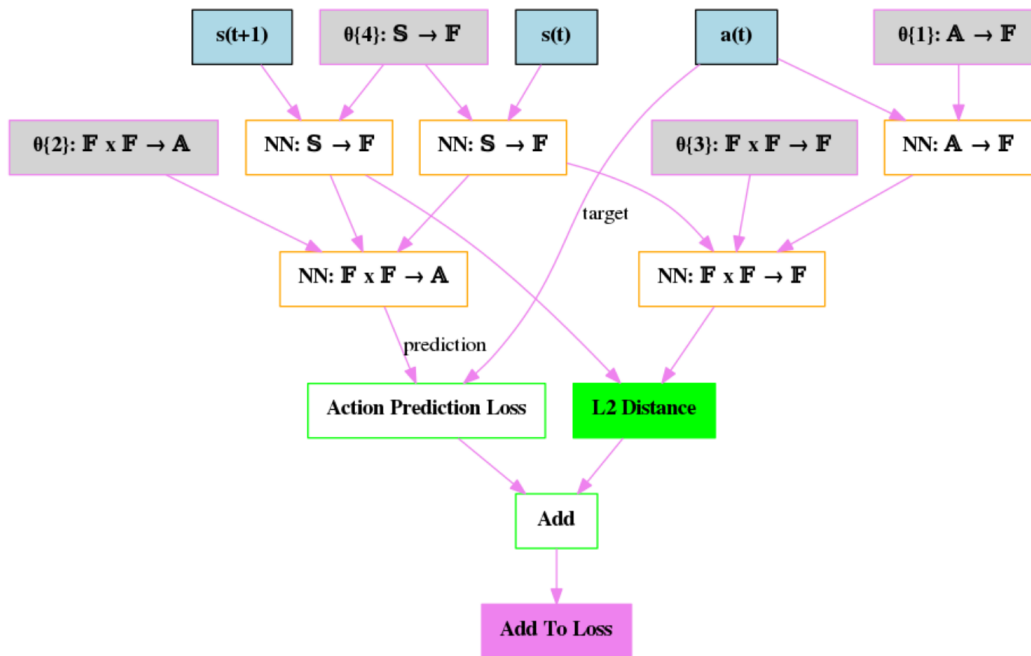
s(t+1)

θ{4}: $\mathbb{S} \rightarrow \mathbb{F}$

s(t)

a(t)

θ{1}: $\mathbb{A} \rightarrow \mathbb{F}$

θ{2}: $\mathbb{F}$ x $\mathbb{F} \rightarrow \mathbb{A}$

NN: $\mathbb{S} \rightarrow \mathbb{F}$

NN: $\mathbb{S} \rightarrow \mathbb{F}$

θ{3}: $\mathbb{F}$ x $\mathbb{F} \rightarrow \mathbb{F}$

NN: $\mathbb{A} \rightarrow \mathbb{F}$

target

NN: $\mathbb{F}$ x $\mathbb{F} \rightarrow \mathbb{A}$

NN: $\mathbb{F}$ x $\mathbb{F} \rightarrow \mathbb{F}$

prediction

Action Prediction Loss

L2 Distance

Add

Add To Loss